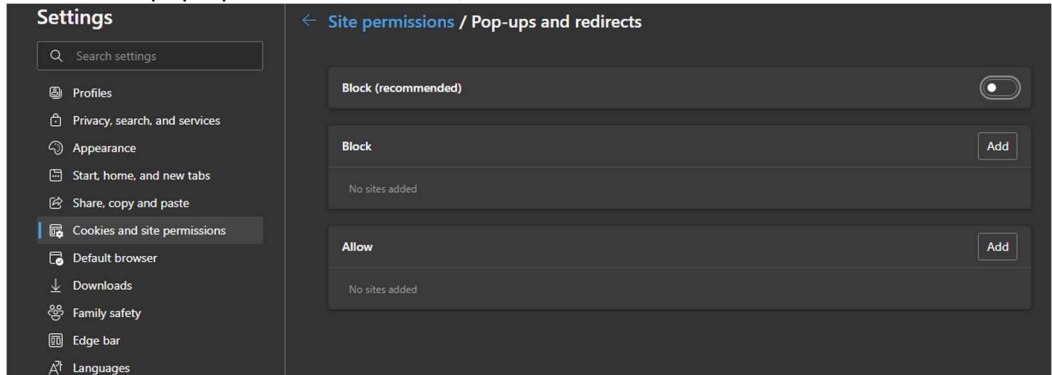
Settings

Search settings

Profiles

Privacy, search, and services

Appearance

Start, home, and new tabs

Share, copy and paste

Cookies and site permissions

Default browser

Downloads

Family safety

Edge bar

Languages

← Site permissions / Pop-ups and redirects

Block (recommended)

Block

Add

No sites added

Allow

Add

No sites added